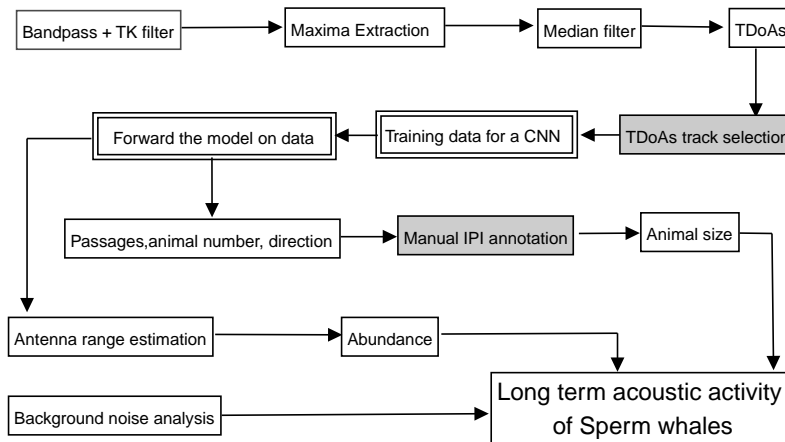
Bandpass + TK filter

Maxima Extraction

Median filter

TDoAs

TDoAs track selectio

Training data for a CNN

Forward the model on data

Passages,animal number, direction

Manual IPI annotation

Animal size

Antenna range estimation

Abundance

Background noise analysis

Long term acoustic activity of Sperm whales